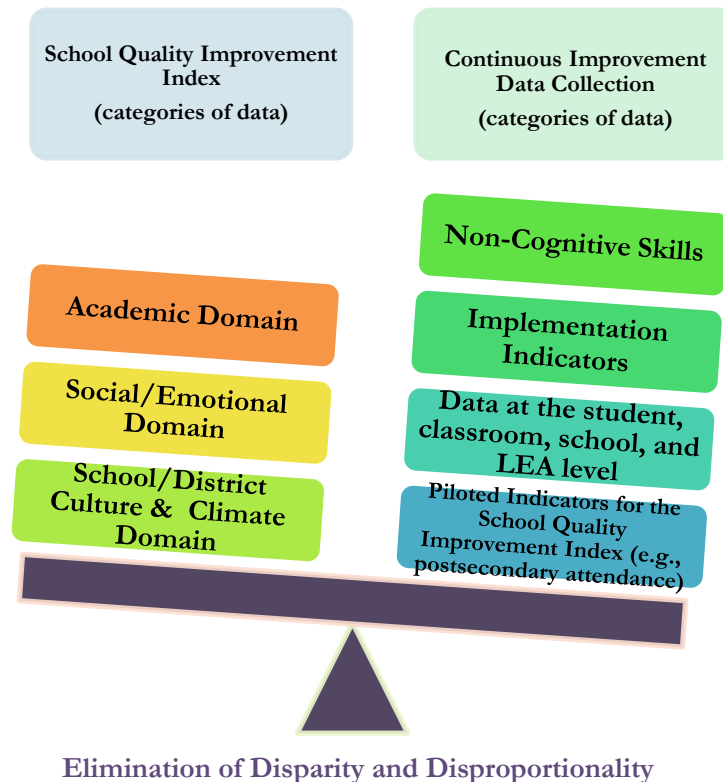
School Quality Improvement Index
(categories of data)

Continuous Improvement Data Collection
(categories of data)

Non-Cognitive Skills

Academic Domain

Implementation Indicators

Social/Emotional Domain

Data at the student, classroom, school, and LEA level

School/District Culture & Climate Domain

Piloted Indicators for the School Quality Improvement Index (e.g., postsecondary attendance)

Elimination of Disparity and Disproportionality